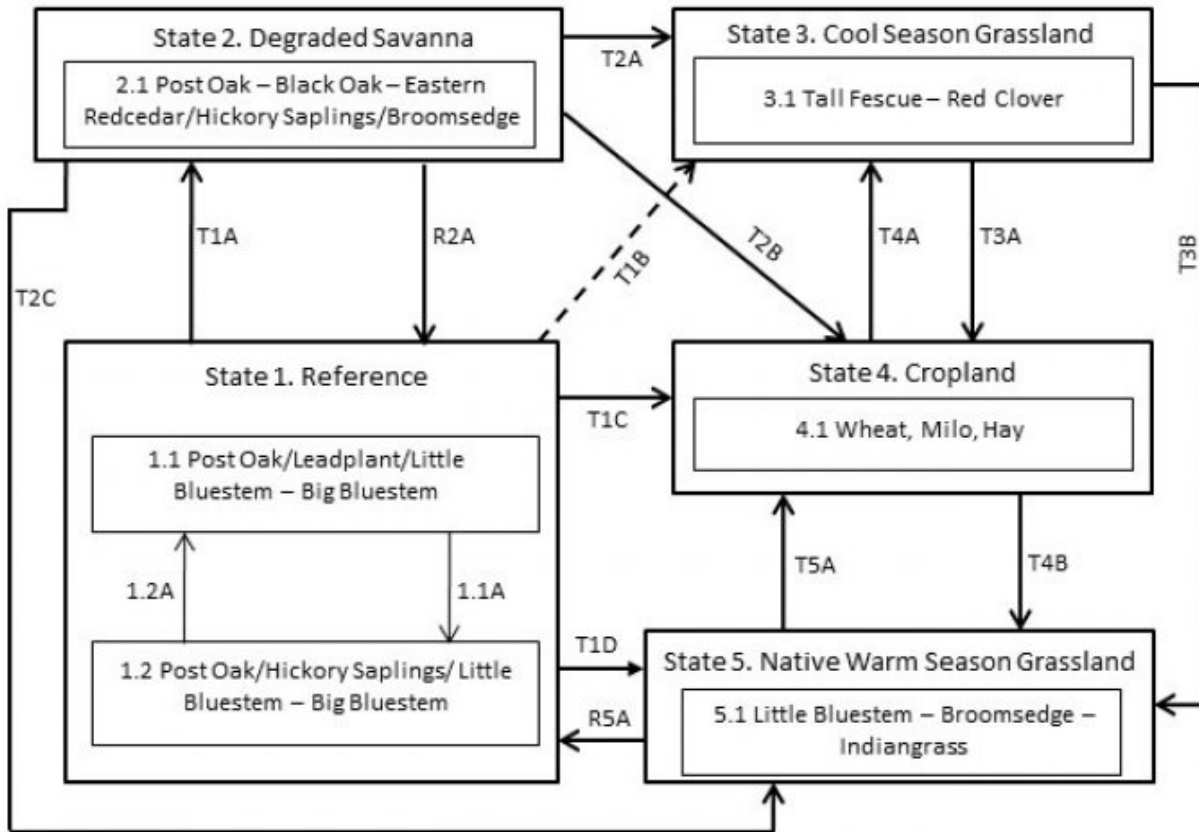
State 2. Degraded Savanna

2.1 Post Oak – Black Oak – Eastern Redcedar/Hickory Saplings/Broomsedge

T2A

State 3. Cool Season Grassland

3.1 Tall Fescue – Red Clover

T1A

R2A

T1B

T2B

T4A

T3A

T3B

T2C

State 1. Reference

1.1 Post Oak/Leadplant/Little Bluestem – Big Bluestem

1.2A

1.1A

1.2 Post Oak/Hickory Saplings/ Little Bluestem – Big Bluestem

T1C

State 4. Cropland

4.1 Wheat, Milo, Hay

T5A

T4B

T1D

R5A

State 5. Native Warm Season Grassland

5.1 Little Bluestem – Broomsedge – Indiangrass